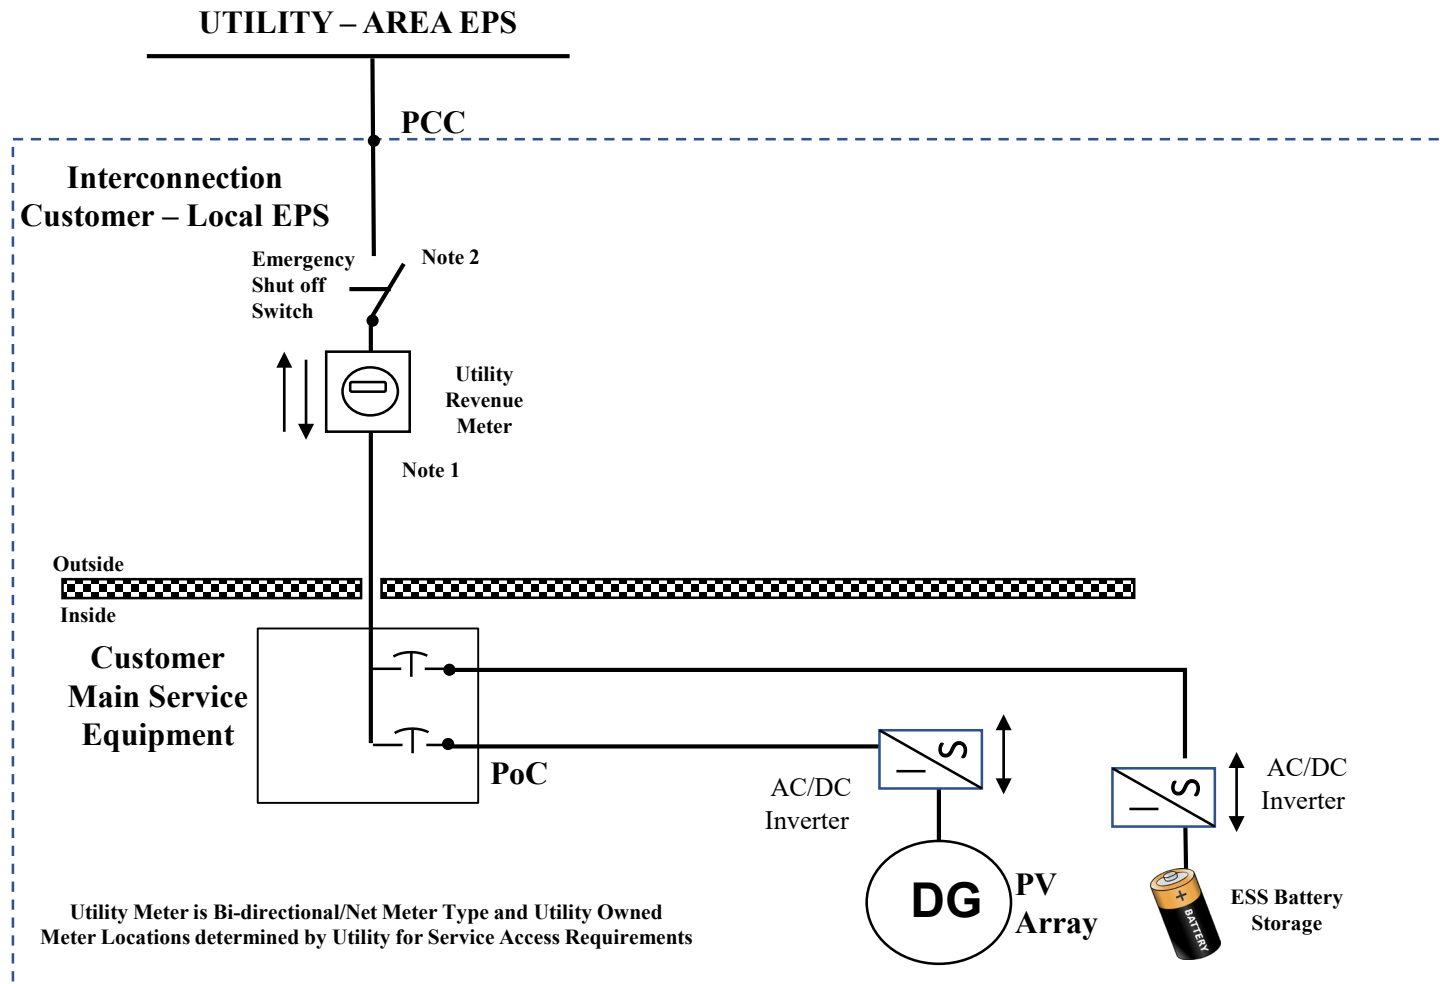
UTILITY – AREA EPS

PCC

Interconnection
Customer – Local EPS

Emergency
Shut off
Switch

Note 2

Utility
Revenue
Meter

Note 1

Outside

Inside

Customer
Main Service
Equipment

PoC

AC/DC
Inverter

AC/DC
Inverter

DG

PV
Array

+
BATTERY

ESS Battery
Storage

Utility Meter is Bi-directional/Net Meter Type and Utility Owned
Meter Locations determined by Utility for Service Access Requirements